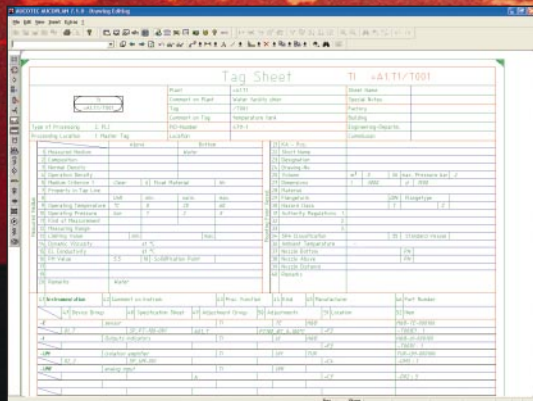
AUCOTEC AUCOPLAN 7.1.0 - Drawing Editing

File Edit View Insert Extras ?

Tag Sheet TI =A1 T1/T001

Plant =A1 T1
Comment on Plant Water Quality sheet
Tag T001
Comment on Tag Temperature tank
PO-Number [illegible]
Location

Sheet Name
Special Notes
Factory
Building
Engineering-Departm
Commissio

Type of Processing 1 PLC
Processing Location 1 Master Tag

Signal Action
1 Measured Medium Water
2 Composition
3 Normal Density
4 Operation Density
5 Medium Tolerance 1 Clear 6 Fluid Material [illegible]
7 Property in Top Line
8 Unit min norm max
9 Operating Temperature °C 8 20 40
10 Operating Pressure bar 3 2 4
11 End of Measurement
12 Measuring Range
13 Limiting Value min max
14 Dynamic Viscosity
15 El. Conductivity
16 PH Value 5.5 Solidification Point
20 Remarks Water

21 Kit - Plan
22 Short Name
23 Designation
24 Drawing No.
25 Volume m³ 3 Max. Pressure bar 2
27 Dimensions 1 1000 2 1500
28 Material
29 Flangeform DIN Flangetype
31 Nominal Class 2 2
32 Authority Regulations 1
33 Ex Classification Standard version
34 Ambient Temperature
35 Nozzle Bottom DN
36 Nozzle Above DN
37 Nozzle Distance
38 Remarks

Instrumentation Comment on Instrum Proc. Function Kind Manufacturer Part Number
Device Group Specification Sheet Attachment Group Adjustments Location Nom

Sensor TI LMP
Outputs indicators TI
Indicator apparatus TI LMP
Analog input